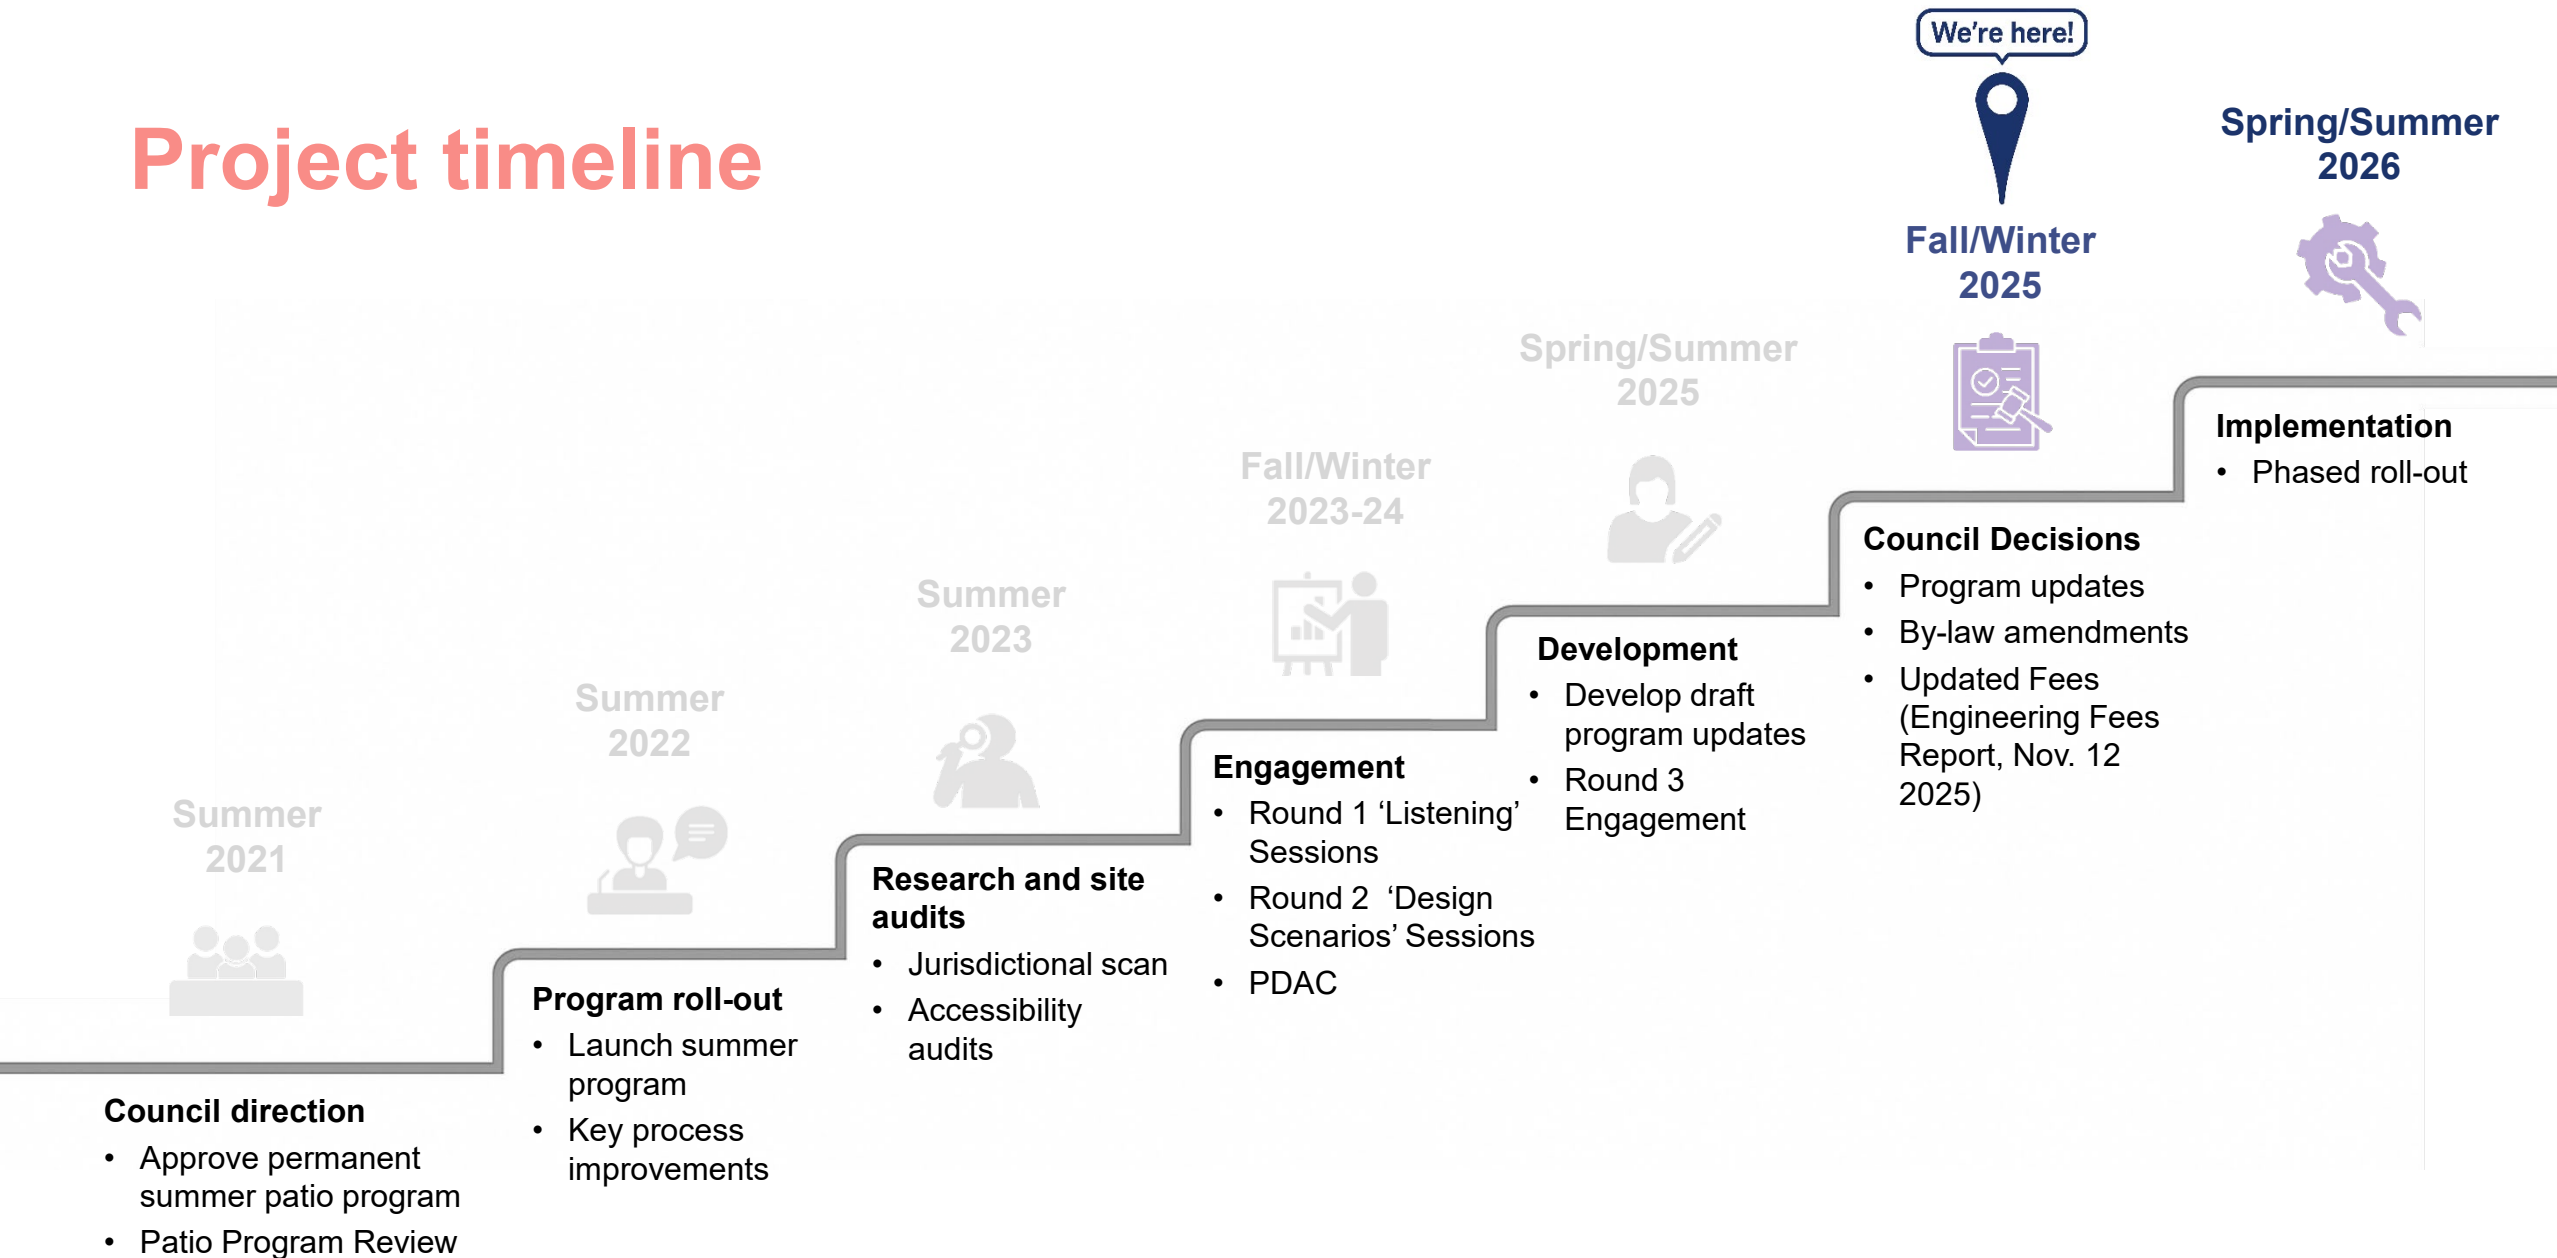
Project timeline

We're here!

Spring/Summer 2026

Fall/Winter 2025

Spring/Summer 2025

Fall/Winter 2023-24

Summer 2023

Summer 2022

Summer 2021

Implementation
• Phased roll-out

Council Decisions
• Program updates
• By-law amendments
• Updated Fees (Engineering Fees Report, Nov. 12 2025)

Development
• Develop draft program updates
• Round 3 Engagement

Engagement
• Round 1 'Listening' Sessions
• Round 2 'Design Scenarios' Sessions
• PDAC

Research and site audits
• Jurisdictional scan
• Accessibility audits

Program roll-out
• Launch summer program
• Key process improvements

Council direction
• Approve permanent summer patio program
• Patio Program Review